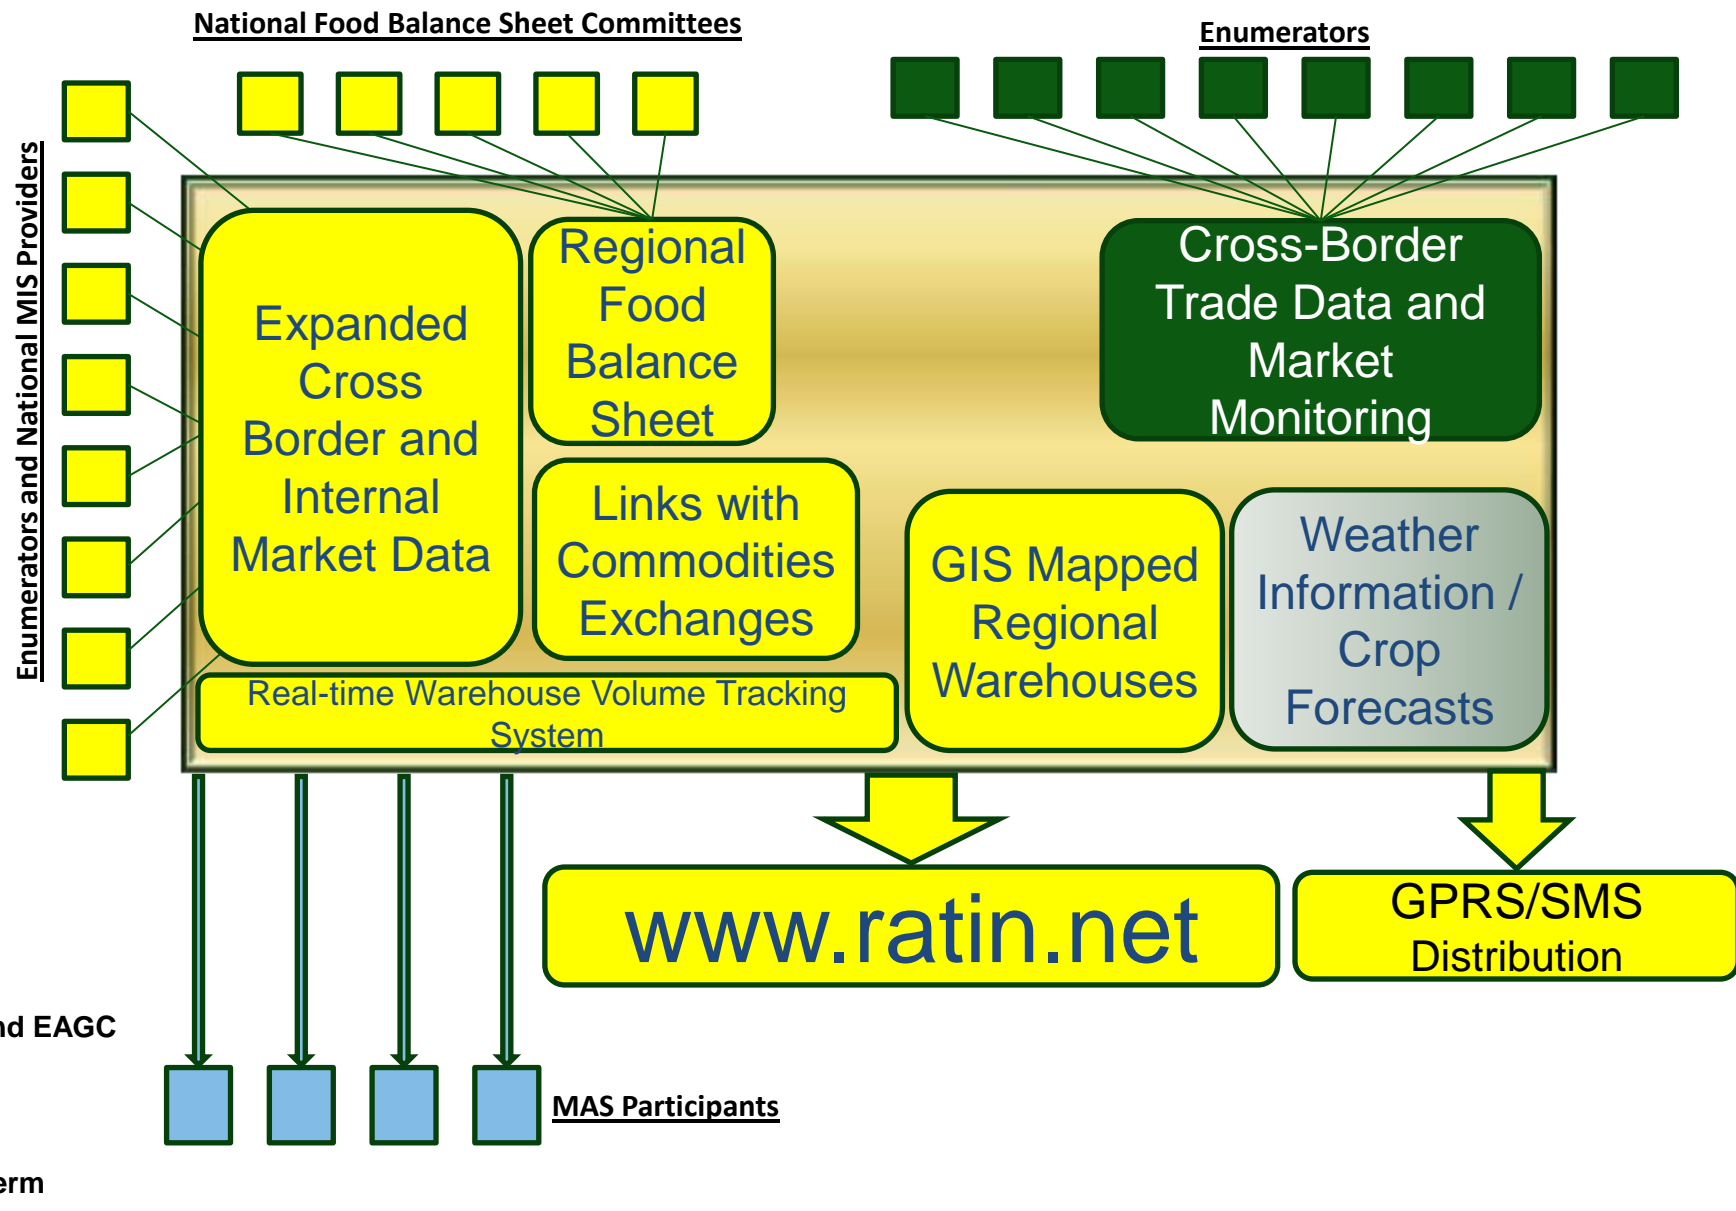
National Food Balance Sheet Committees

Enumerators

Enumerators and National MIS Providers

Expanded Cross Border and Internal Market Data

Regional Food Balance Sheet

Cross-Border Trade Data and Market Monitoring

Links with Commodities Exchanges

GIS Mapped Regional Warehouses

Weather Information / Crop Forecasts

Real-time Warehouse Volume Tracking System

www.ratin.net

GPRS/SMS Distribution

nd EAGC

MAS Participants

erm